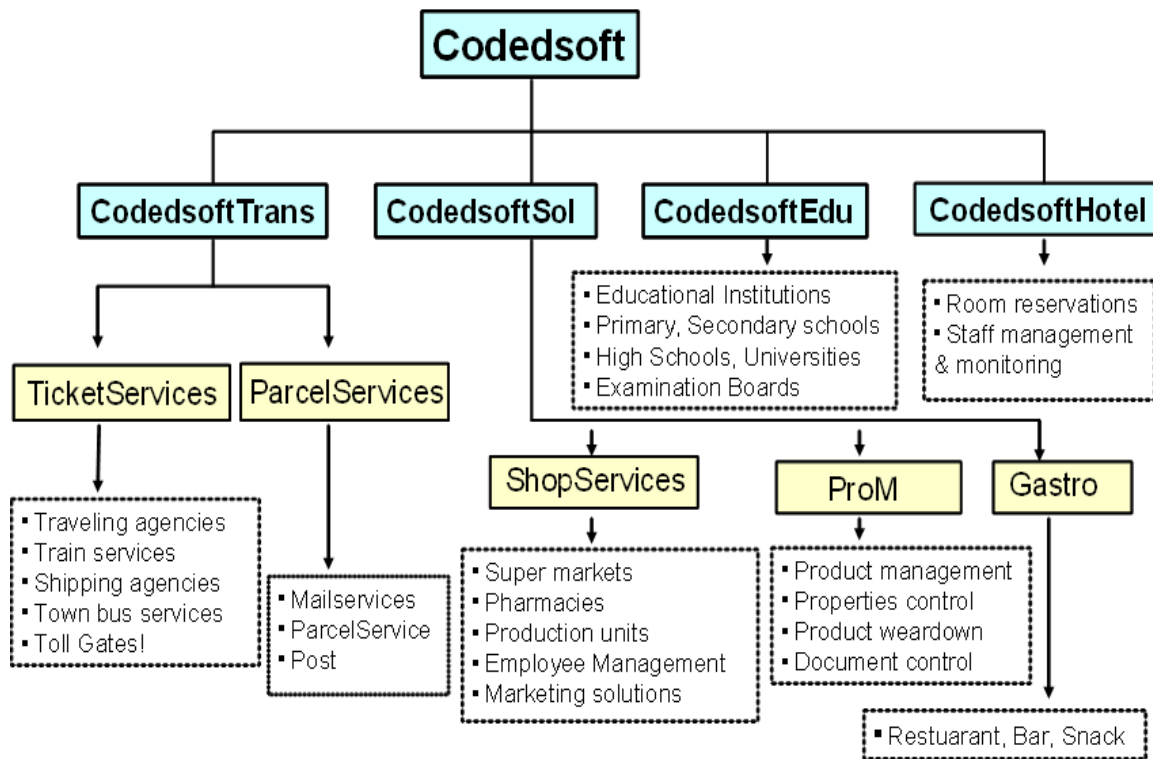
Codedsoft

CodedsoftTrans

CodedsoftSol

CodedsoftEdu

CodedsoftHotel

▪ Educational Institutions
▪ Primary, Secondary schools
▪ High Schools, Universities
▪ Examination Boards

▪ Room reservations
▪ Staff management & monitoring

TicketServices

ParcelServices

▪ Traveling agencies
▪ Train services
▪ Shipping agencies
▪ Town bus services
▪ Toll Gates!

▪ Mailservices
▪ ParcelService
▪ Post

ShopServices

▪ Super markets
▪ Pharmacies
▪ Production units
▪ Employee Management
▪ Marketing solutions

ProM

▪ Product management
▪ Properties control
▪ Product weardown
▪ Document control

Gastro

▪ Restuarant, Bar, Snack